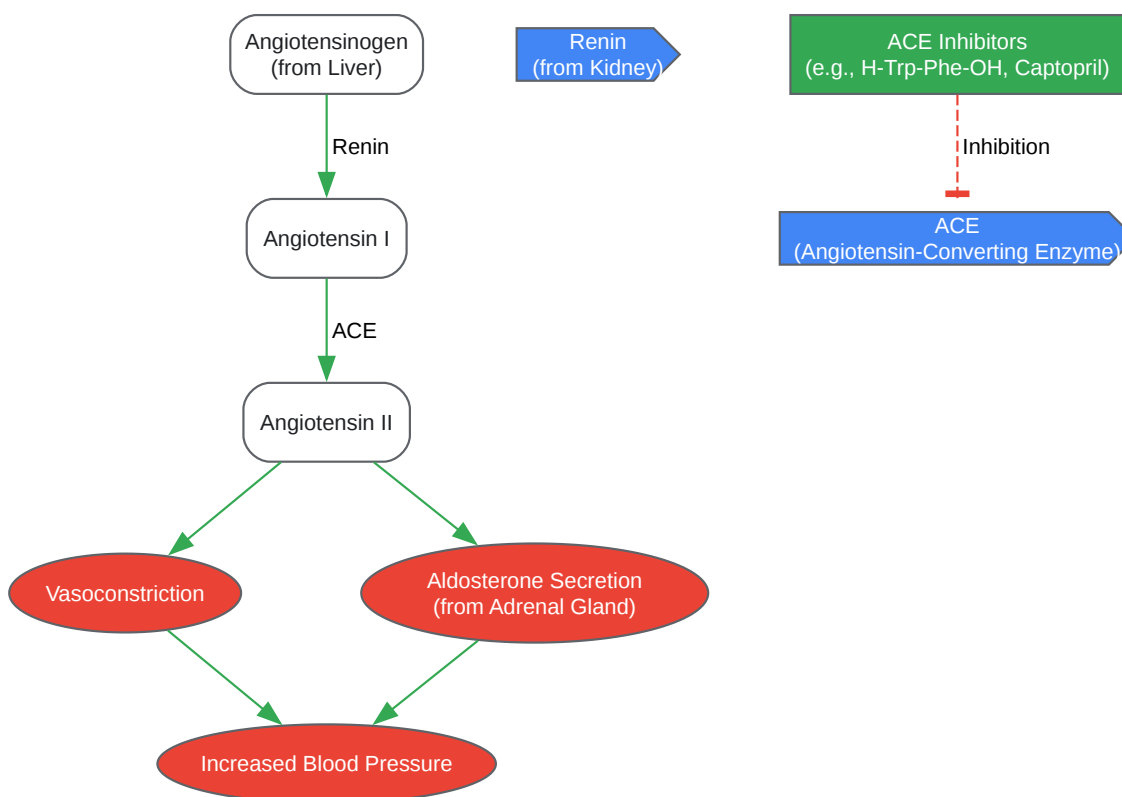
Angiotensinogen
(from Liver)

Renin
(from Kidney)

ACE Inhibitors
(e.g., H-Trp-Phe-OH, Captopril)

Renin

Inhibition

Angiotensin I

ACE
(Angiotensin-Converting Enzyme)

ACE

Angiotensin II

Vasoconstriction

Aldosterone Secretion
(from Adrenal Gland)

Increased Blood Pressure